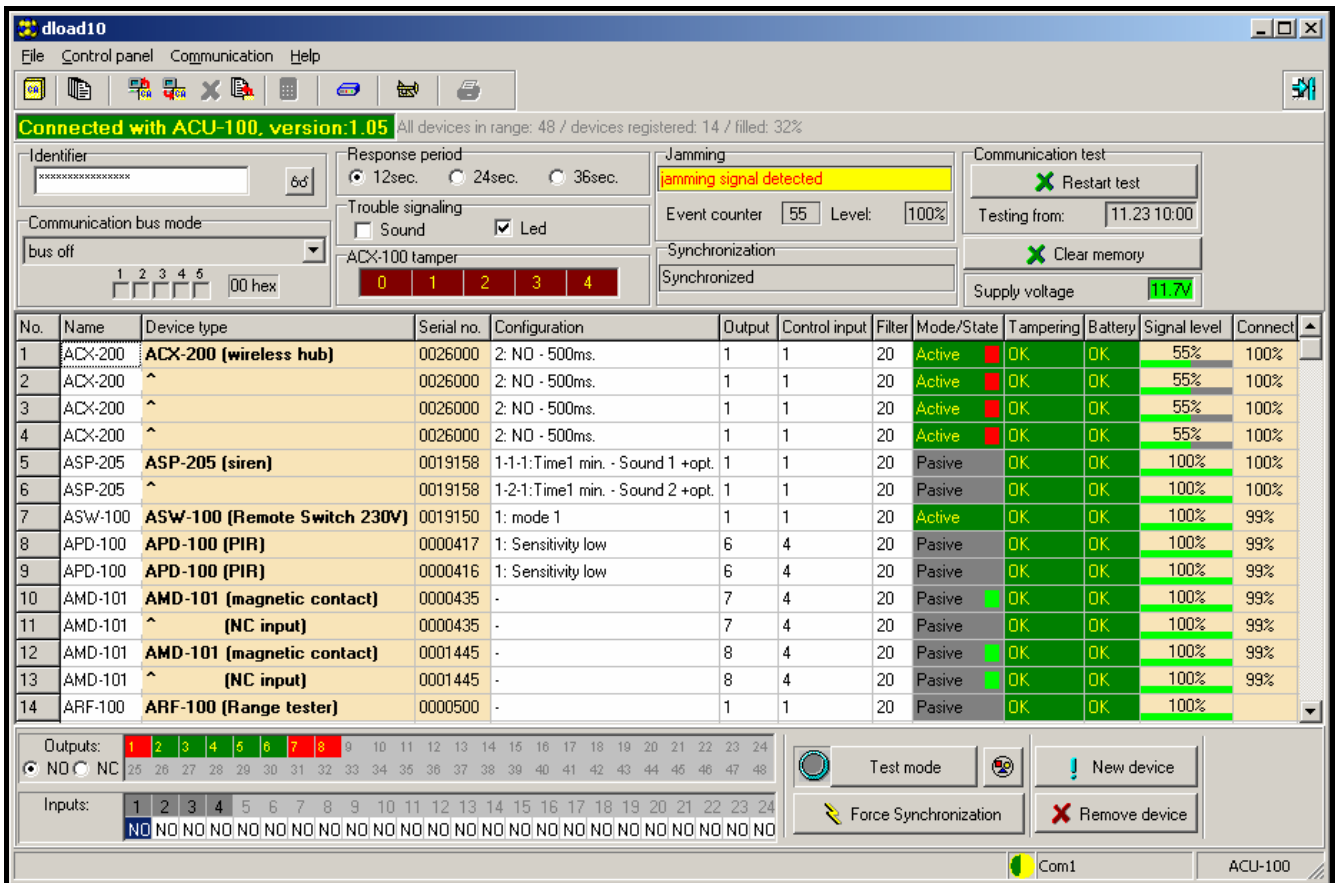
dload10

File Control panel Communication Help

Connected with ACU-100, version:1.05 All devices in range: 48 / devices registered: 14 / filled: 32%

Identifier
***************

Communication bus mode
bus off
1 2 3 4 5
00 hex

Response period
12sec. 24sec. 36sec.

Trouble signaling
Sound Led

ACX-100 tamper
0 1 2 3 4

Jamming
jamming signal detected
Event counter 55 Level: 100%

Synchronization
Synchronized

Communication test
Restart test
Testing from: 11.23 10:00
Clear memory
Supply voltage 11.7V

| No. | Name | Device type | Serial no. | Configuration | Output | Control input | Filter | Mode/State | Tampering | Battery | Signal level | Connect |
|---|---|---|---|---|---|---|---|---|---|---|---|---|
| 1 | ACX-200 | ACX-200 (wireless hub) | 0026000 | 2: NO - 500ms. | 1 | 1 | 20 | Active | OK | OK | 55% | 100% |
| 2 | ACX-200 | ^ | 0026000 | 2: NO - 500ms. | 1 | 1 | 20 | Active | OK | OK | 55% | 100% |
| 3 | ACX-200 | ^ | 0026000 | 2: NO - 500ms. | 1 | 1 | 20 | Active | OK | OK | 55% | 100% |
| 4 | ACX-200 | ^ | 0026000 | 2: NO - 500ms. | 1 | 1 | 20 | Active | OK | OK | 55% | 100% |
| 5 | ASP-205 | ASP-205 (siren) | 0019158 | 1-1-1:Time1 min. - Sound 1 +opt. | 1 | 1 | 20 | Pasive | OK | OK | 100% | 100% |
| 6 | ASP-205 | ^ | 0019158 | 1-2-1:Time1 min. - Sound 2 +opt. | 1 | 1 | 20 | Pasive | OK | OK | 100% | 100% |
| 7 | ASW-100 | ASW-100 (Remote Switch 230V) | 0019150 | 1: mode 1 | 1 | 1 | 20 | Active | OK | OK | 100% | 99% |
| 8 | APD-100 | APD-100 (PIR) | 0000417 | 1: Sensitivity low | 6 | 4 | 20 | Pasive | OK | OK | 100% | 99% |
| 9 | APD-100 | APD-100 (PIR) | 0000416 | 1: Sensitivity low | 6 | 4 | 20 | Pasive | OK | OK | 100% | 99% |
| 10 | AMD-101 | AMD-101 (magnetic contact) | 0000435 | - | 7 | 4 | 20 | Pasive | OK | OK | 100% | 99% |
| 11 | AMD-101 | ^ (NC input) | 0000435 | - | 7 | 4 | 20 | Pasive | OK | OK | 100% | 99% |
| 12 | AMD-101 | AMD-101 (magnetic contact) | 0001445 | - | 8 | 4 | 20 | Pasive | OK | OK | 100% | 99% |
| 13 | AMD-101 | ^ (NC input) | 0001445 | - | 8 | 4 | 20 | Pasive | OK | OK | 100% | 99% |
| 14 | ARF-100 | ARF-100 (Range tester) | 0000500 | - | 1 | 1 | 20 | Pasive | OK | OK | 100% | |

Outputs: 1 2 3 4 5 6 7 8 9 10 11 12 13 14 15 16 17 18 19 20 21 22 23 24
NO NC 25 26 27 28 29 30 31 32 33 34 35 36 37 38 39 40 41 42 43 44 45 46 47 48

Inputs: 1 2 3 4 5 6 7 8 9 10 11 12 13 14 15 16 17 18 19 20 21 22 23 24
NO NO NO NO NO NO NO NO NO NO NO NO NO NO NO NO NO NO NO NO NO NO NO NO

Test mode
Force Synchronization
New device
Remove device

Com1 ACU-100